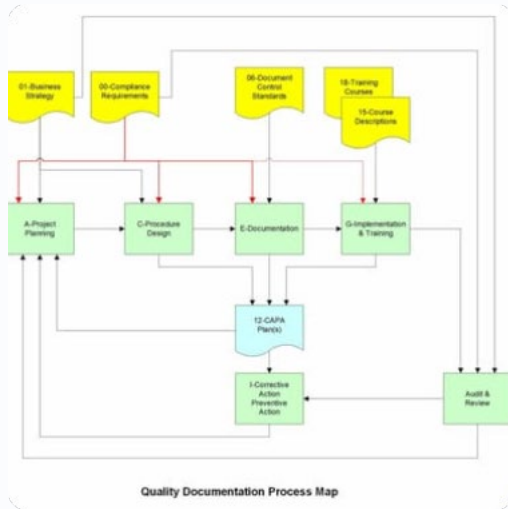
01-Business Strategy

00-Compliance Requirements

06-Document Control Standards

18-Training Courses

15-Course Descriptions

A-Project Planning

C-Procedure Design

E-Documentation

G-Implementation & Training

12-CAPA Plan(s)

I-Corrective Action Preventive Action

Audit & Review

Quality Documentation Process Map